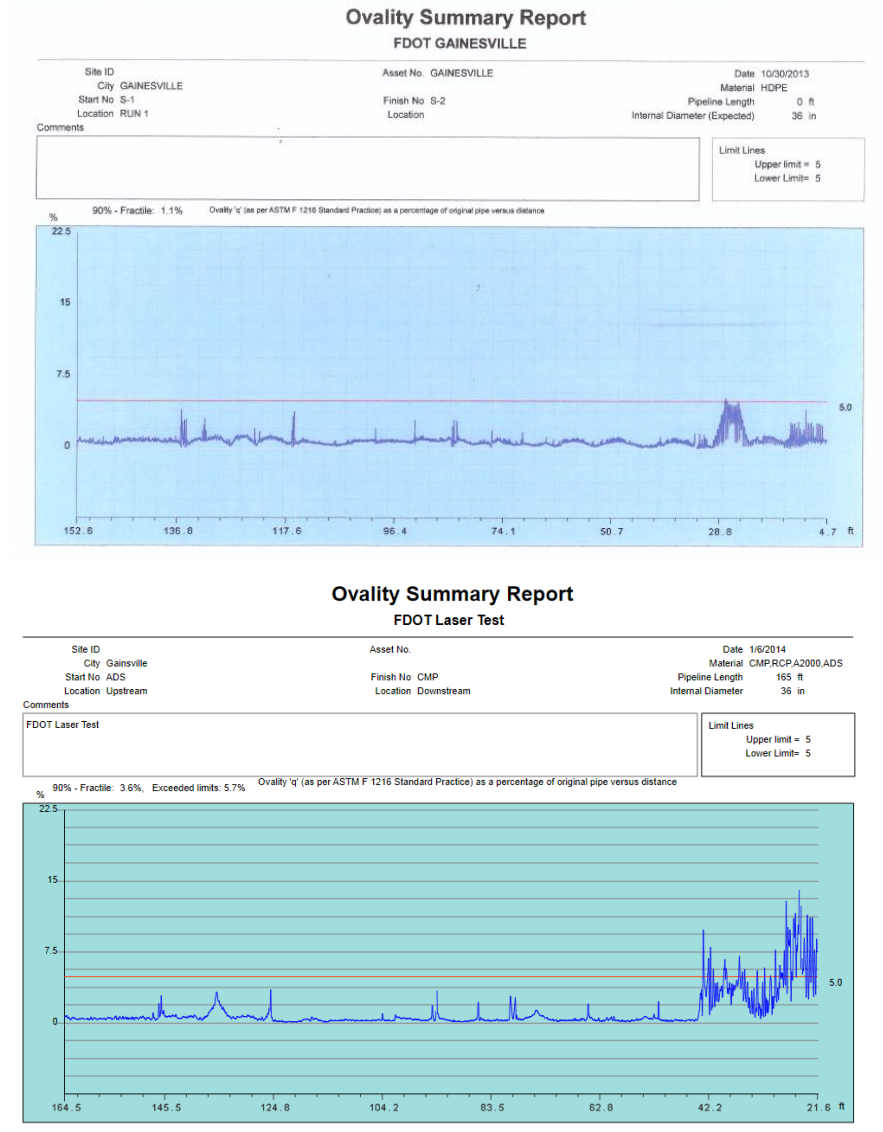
Ovality Summary Report
FDOT GAINESVILLE

Site ID
City GAINESVILLE
Start No S-1
Location RUN 1
Comments

Asset No. GAINESVILLE

Finish No S-2
Location

Date 10/30/2013
Material HDPE
Pipeline Length 0 ft
Internal Diameter (Expected) 36 in

Limit Lines
Upper limit = 5
Lower Limit= 5

90% - Fractile: 1.1%
Ovality 'q' (as per ASTM F 1216 Standard Practice) as a percentage of original pipe versus distance

%
22.5
15
7.5
0
5.0

152.6 136.8 117.6 96.4 74.1 50.7 28.8 4.7 ft

Ovality Summary Report
FDOT Laser Test

Site ID
City Gainsville
Start No ADS
Location Upstream
Comments

Asset No.

Finish No CMP
Location Downstream

Date 1/6/2014
Material CMP,RCP,A2000,ADS
Pipeline Length 165 ft
Internal Diameter 36 in

FDOT Laser Test

Limit Lines
Upper limit = 5
Lower Limit= 5

90% - Fractile: 3.6%, Exceeded limits: 5.7%
Ovality 'q' (as per ASTM F 1216 Standard Practice) as a percentage of original pipe versus distance

%
22.5
15
7.5
0
5.0

164.5 145.5 124.8 104.2 83.5 62.8 42.2 21.6 ft